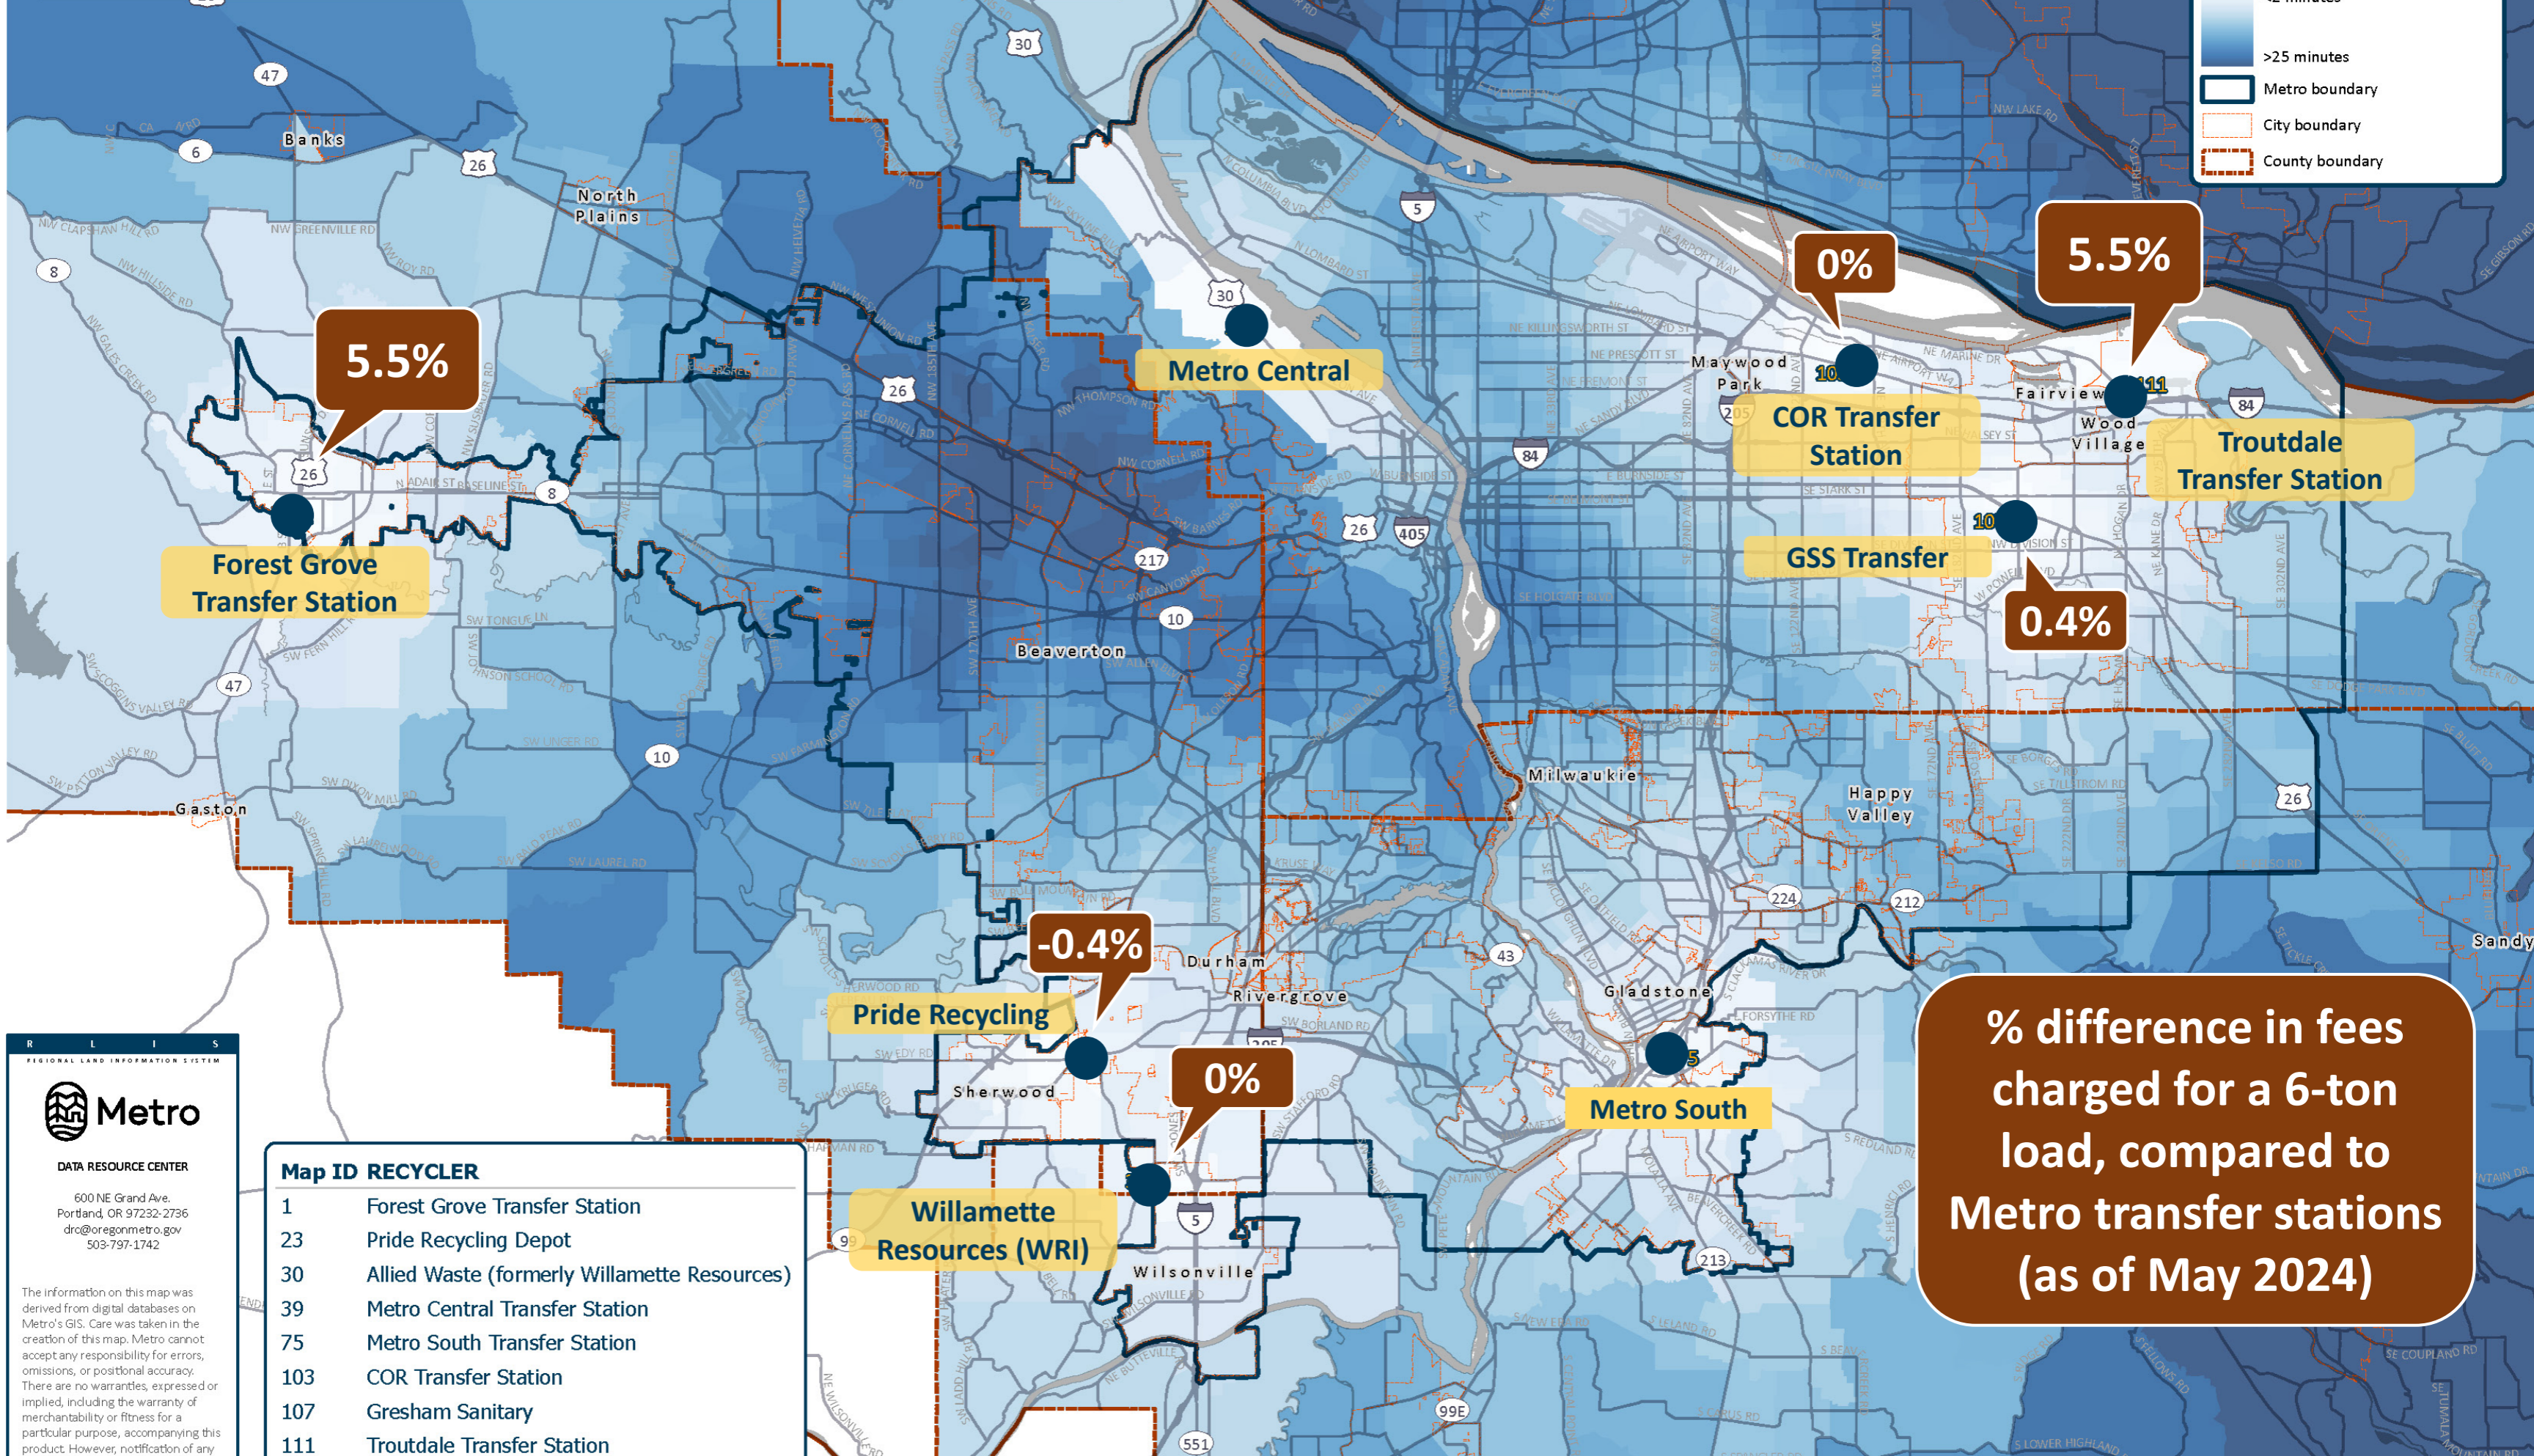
>25 minutes
Metro boundary
City boundary
County boundary

5.5%
Forest Grove Transfer Station

Metro Central

0%
COR Transfer Station

5.5%
Troutdale Transfer Station

GSS Transfer
0.4%

-0.4%
Pride Recycling

0%
Willamette Resources (WRI)

Metro South

% difference in fees charged for a 6-ton load, compared to Metro transfer stations (as of May 2024)

Banks
North Plains
Beaverton
Gaston
Maywood Park
Fairview
Wood Village
Milwaukie
Happy Valley
Durham
Rivergrove
Sherwood
Gladstone
Wilsonville
Sandy

47 6 26 8 30 5 84 405 217 10 99 43 224 212 213 551 99E 205

R L I S
REGIONAL LAND INFORMATION SYSTEM
Metro
DATA RESOURCE CENTER
600 NE Grand Ave.
Portland, OR 97232-2736
drc@oregonmetro.gov
503-797-1742

The information on this map was derived from digital databases on Metro's GIS. Care was taken in the creation of this map. Metro cannot accept any responsibility for errors, omissions, or positional accuracy. There are no warranties, expressed or implied, including the warranty of merchantability or fitness for a particular purpose, accompanying this product. However, notification of any

| Map ID | RECYCLER |
|---|---|
| 1 | Forest Grove Transfer Station |
| 23 | Pride Recycling Depot |
| 30 | Allied Waste (formerly Willamette Resources) |
| 39 | Metro Central Transfer Station |
| 75 | Metro South Transfer Station |
| 103 | COR Transfer Station |
| 107 | Gresham Sanitary |
| 111 | Troutdale Transfer Station |